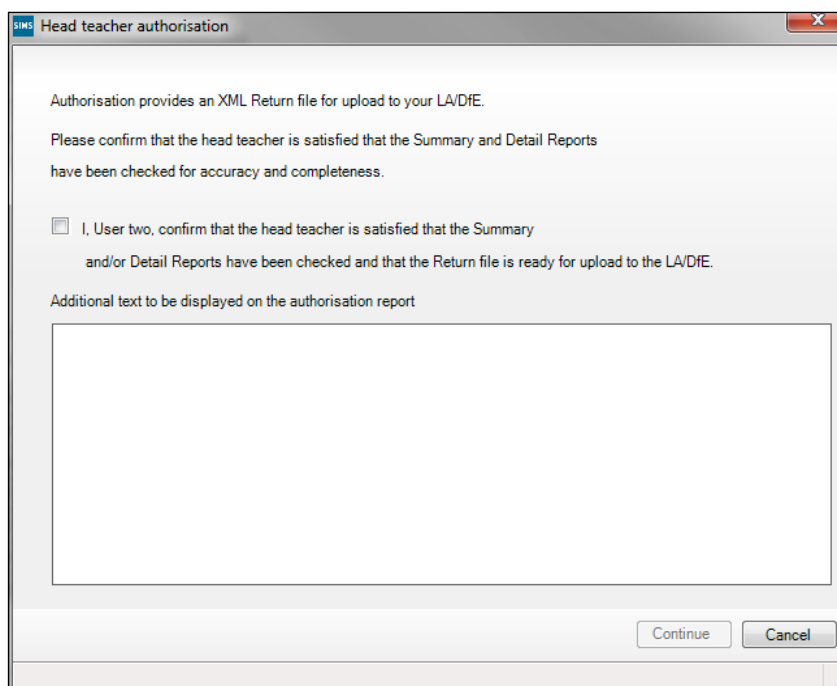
SIMS Head teacher authorisation

Authorisation provides an XML Return file for upload to your LA/DfE.

Please confirm that the head teacher is satisfied that the Summary and Detail Reports have been checked for accuracy and completeness.

I, User two, confirm that the head teacher is satisfied that the Summary and/or Detail Reports have been checked and that the Return file is ready for upload to the LA/DfE.

Additional text to be displayed on the authorisation report

Continue

Cancel